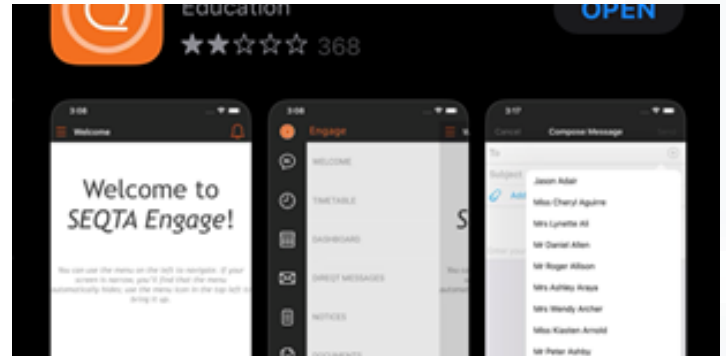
Education

368

OPEN

3:06

Welcome

Welcome to SEQTA Engage!

You can use the menu on the left to navigate. If your screen is narrow, you'll find that the menu automatically hides; use the menu icon in the top left to bring it up.

3:06

Engage

WELCOME

TIMETABLE

DASHBOARD

DIRECT MESSAGES

NOTICES

DOCUMENTS

S

3:17

Cancel

Compose Message

Send

To

Subject

Add

Jason Adair

Miss Cheryl Aguirre

Mrs Lynette Ali

Mr Daniel Allen

Mr Roger Allison

Mrs Ashley Araya

Mrs Wendy Archer

Miss Kiasten Arnold

Mr Peter Ashby